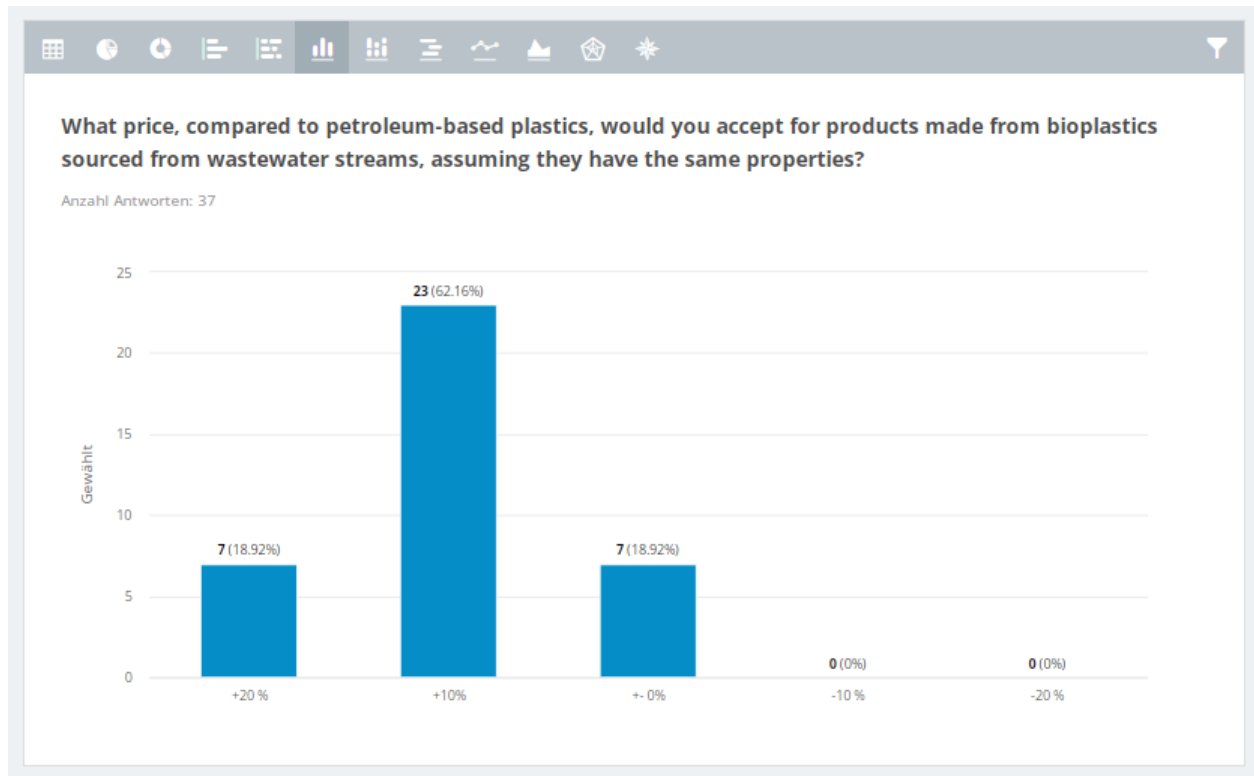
What price, compared to petroleum-based plastics, would you accept for products made from bioplastics sourced from wastewater streams, assuming they have the same properties?

Anzahl Antworten: 37

Gewählt

25
20
15
10
5
0

7 (18.92%)
23 (62.16%)
7 (18.92%)
0 (0%)
0 (0%)

+20 %
+10%
+- 0%
-10 %
-20 %